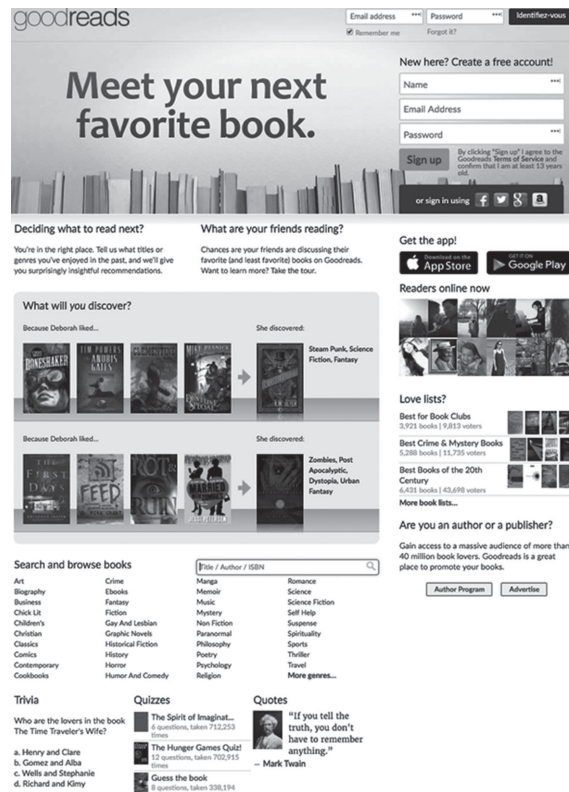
goodreads

Email address | Password | Identifiez-vous
Remember me | Forgot it?

Meet your next favorite book.

New here? Create a free account!
Name
Email Address
Password
Sign up
By clicking "Sign up" I agree to the Goodreads Terms of Service and confirm that I am at least 13 years old.

or sign in using

Deciding what to read next?

You're in the right place. Tell us what titles or genres you've enjoyed in the past, and we'll give you surprisingly insightful recommendations.

What are your friends reading?

Chances are your friends are discussing their favorite (and least favorite) books on Goodreads. Want to learn more? Take the tour.

Get the app!

Download on the App Store | GET IT ON Google Play

Readers online now

What will you discover?

Because Deborah liked...

BONESHAKER | TIM POWERS THE ANUBIS GATES | MIKE RESNICK THE BUNTLINE SPECIAL

She discovered:

Steam Punk, Science Fiction, Fantasy

Because Deborah liked...

THE FIRST DAYS | FEED | ROT & RUIN | MARRIED WITH ZOMBIES

She discovered:

Zombies, Post Apocalyptic, Dystopia, Urban Fantasy

Love lists?

Best for Book Clubs
3,921 books | 9,813 voters

Best Crime & Mystery Books
5,288 books | 11,735 voters

Best Books of the 20th Century
6,431 books | 43,698 voters

More book lists...

Are you an author or a publisher?

Gain access to a massive audience of more than 40 million book lovers. Goodreads is a great place to promote your books.

Author Program | Advertise

Search and browse books

Title / Author / ISBN

| | | | |
|---|---|---|---|
| Art | Crime | Manga | Romance |
| Biography | Ebooks | Memoir | Science |
| Business | Fantasy | Music | Science Fiction |
| Chick Lit | Fiction | Mystery | Self Help |
| Children's | Gay And Lesbian | Non Fiction | Suspense |
| Christian | Graphic Novels | Paranormal | Spirituality |
| Classics | Historical Fiction | Philosophy | Sports |
| Comics | History | Poetry | Thriller |
| Contemporary | Horror | Psychology | Travel |
| Cookbooks | Humor And Comedy | Religion | More genres... |

Trivia

Who are the lovers in the book The Time Traveler's Wife?

a. Henry and Clare
b. Gomez and Alba
c. Wells and Stephanie
d. Richard and Kimy

Quizzes

The Spirit of Imaginat...
6 questions, taken 712,253 times

The Hunger Games Quiz!
12 questions, taken 702,915 times

Guess the book
8 questions, taken 338,194

Quotes

"If you tell the truth, you don't have to remember anything."
– Mark Twain